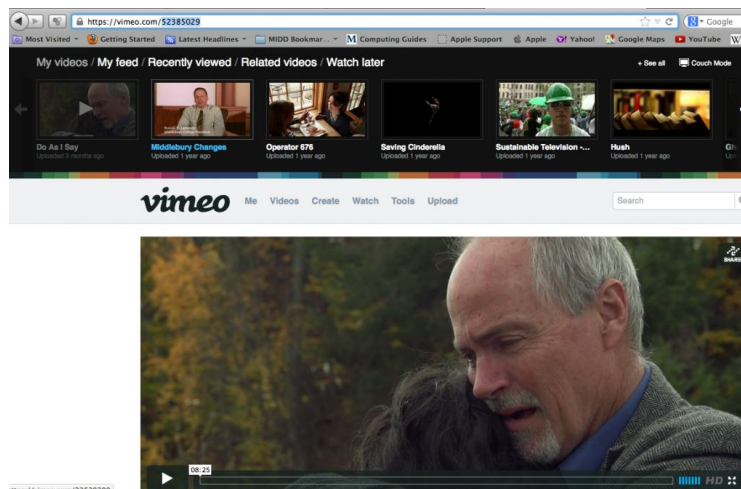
https://vimeo.com/52385029

Google

Most Visited Getting Started Latest Headlines MIDD Bookmar... Computing Guides Apple Support Apple Yahoo! Google Maps YouTube W

My videos / My feed / Recently viewed / Related videos / Watch later

+ See all Couch Mode

Do As I Say
Uploaded 3 months ago

Middlebury Changes
Uploaded 1 year ago

Operator 676
Uploaded 1 year ago

Saving Cinderella
Uploaded 1 year ago

Sustainable Television -...
Uploaded 1 year ago

Hush
Uploaded 1 year ago

vimeo Me Videos Create Watch Tools Upload

Search

SHARE

08:25

HD